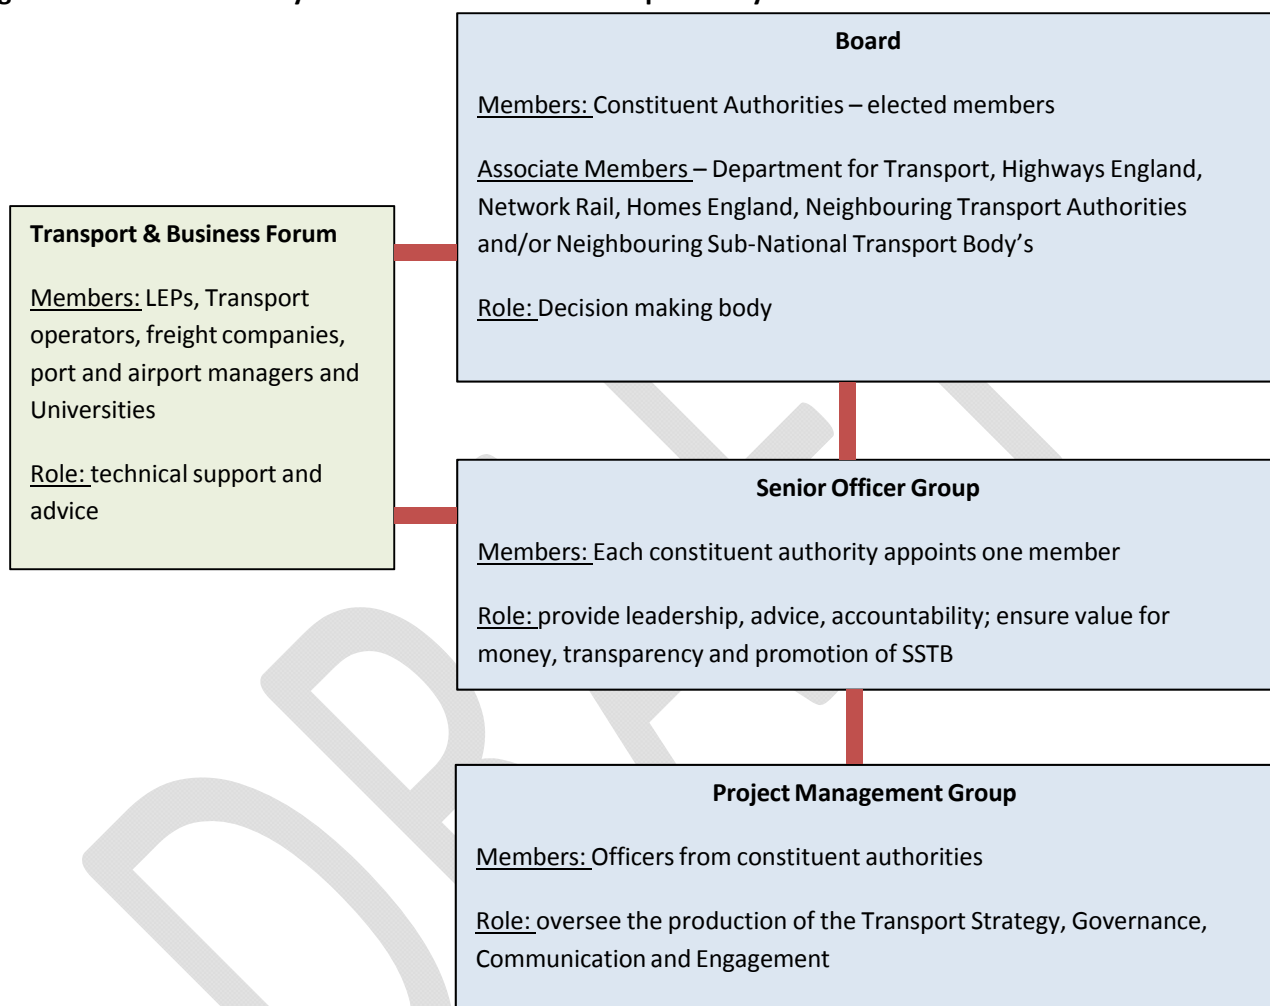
Board

Members: Constituent Authorities – elected members

Associate Members – Department for Transport, Highways England, Network Rail, Homes England, Neighbouring Transport Authorities and/or Neighbouring Sub-National Transport Body's

Role: Decision making body

Transport & Business Forum

Members: LEPs, Transport operators, freight companies, port and airport managers and Universities

Role: technical support and advice

Senior Officer Group

Members: Each constituent authority appoints one member

Role: provide leadership, advice, accountability; ensure value for money, transparency and promotion of SSTB

Project Management Group

Members: Officers from constituent authorities

Role: oversee the production of the Transport Strategy, Governance, Communication and Engagement

DRAFT